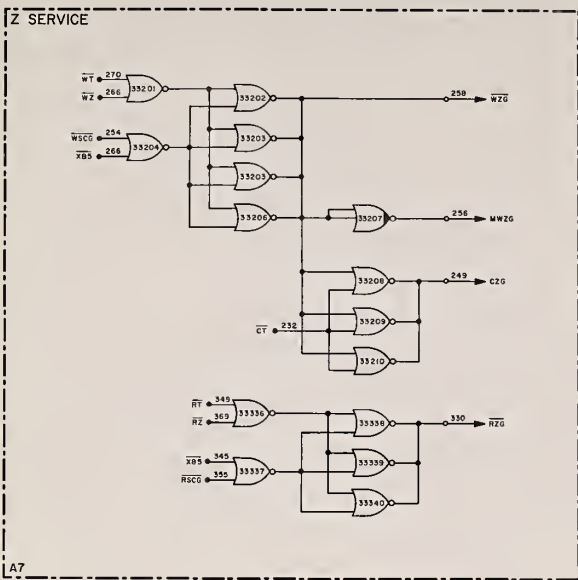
Z SERVICE

$\overline{WT}$ 270
$\overline{WZ}$ 266
33201

$\overline{WSCG}$ 254
$\overline{XB5}$ 266
33204

33202
33203
33203
33206

259 $\overline{WZG}$

33207
256 MWZG

33208
33209
33210
249 CZG

$\overline{CT}$ 232

$\overline{RT}$ 349
$\overline{RZ}$ 369
33336

$\overline{XB5}$ 345
RSCG 355
33337

33338
33339
33340
330 $\overline{RZG}$

A7